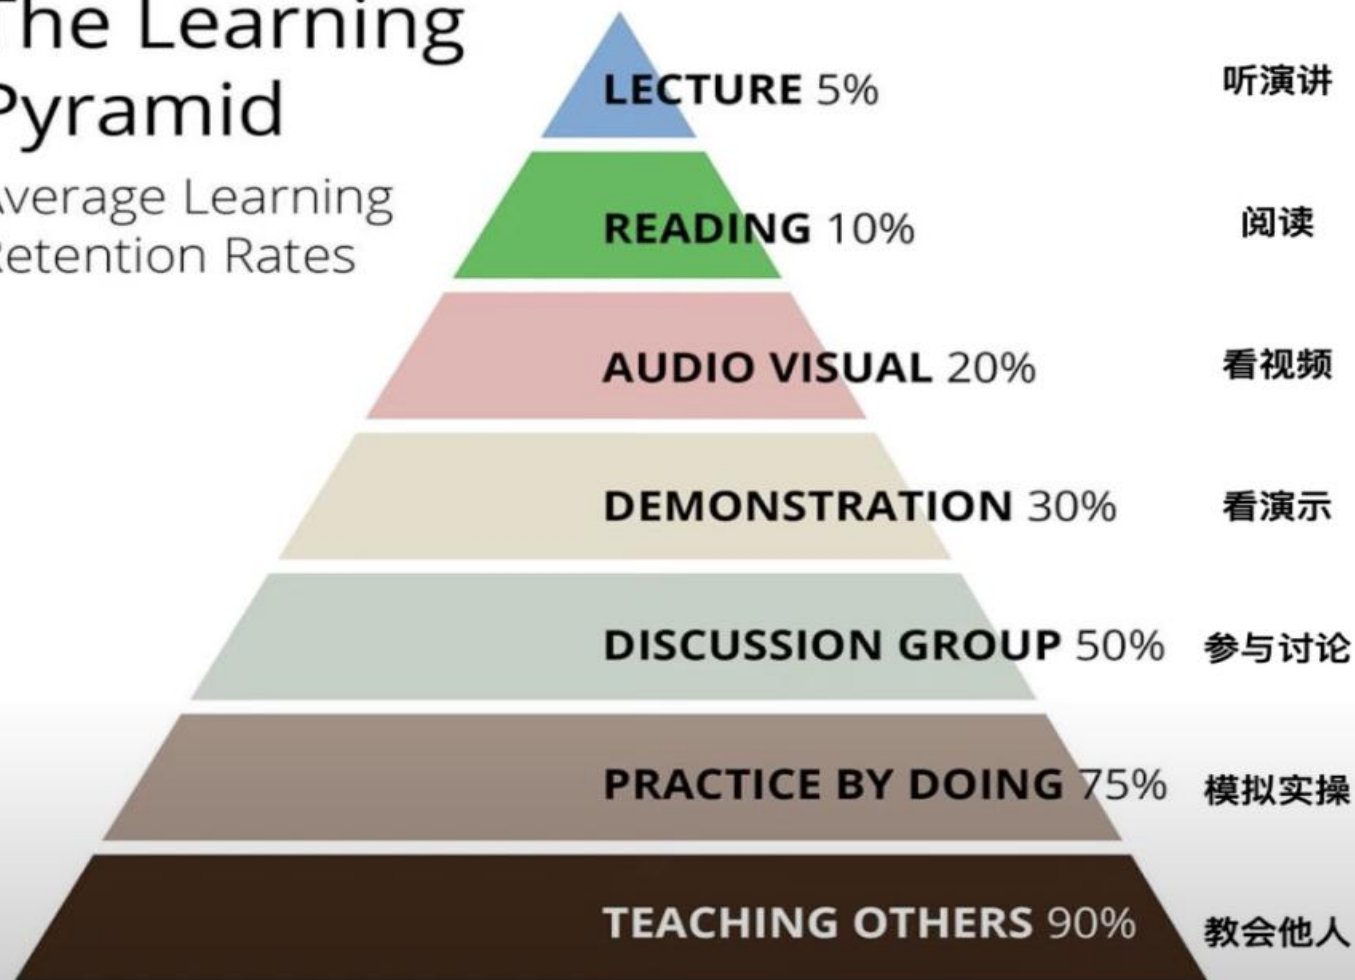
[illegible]he Learning
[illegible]yramid

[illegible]verage Learning
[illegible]etention Rates

LECTURE 5% 听演讲

READING 10% 阅读

AUDIO VISUAL 20% 看视频

DEMONSTRATION 30% 看演示

DISCUSSION GROUP 50% 参与讨论

PRACTICE BY DOING 75% 模拟实操

TEACHING OTHERS 90% 教会他人